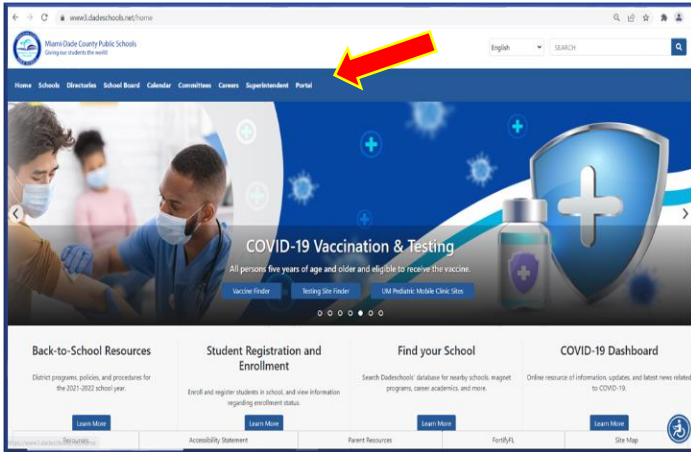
www3.dadeschools.net/home

Miami-Dade County Public Schools
Giving our students the world

English

SEARCH

Home Schools Directories School Board Calendar Committees Careers Superintendent Portal

COVID-19 Vaccination & Testing

All persons five years of age and older and eligible to receive the vaccine.

Vaccine Finder

Testing Site Finder

UM Pediatric Mobile Clinic Sites

Back-to-School Resources

District programs, policies, and procedures for the 2021-2022 school year.

Learn More

Student Registration and Enrollment

Enroll and register students in school, and view information regarding enrollment status.

Learn More

Find your School

Search Dadeschools' database for nearby schools, magnet programs, career academics, and more.

Learn More

COVID-19 Dashboard

Online resource of information, updates, and latest news related to COVID-19.

Learn More

Resources

Accessibility Statement

Parent Resources

FortifyFL

Site Map